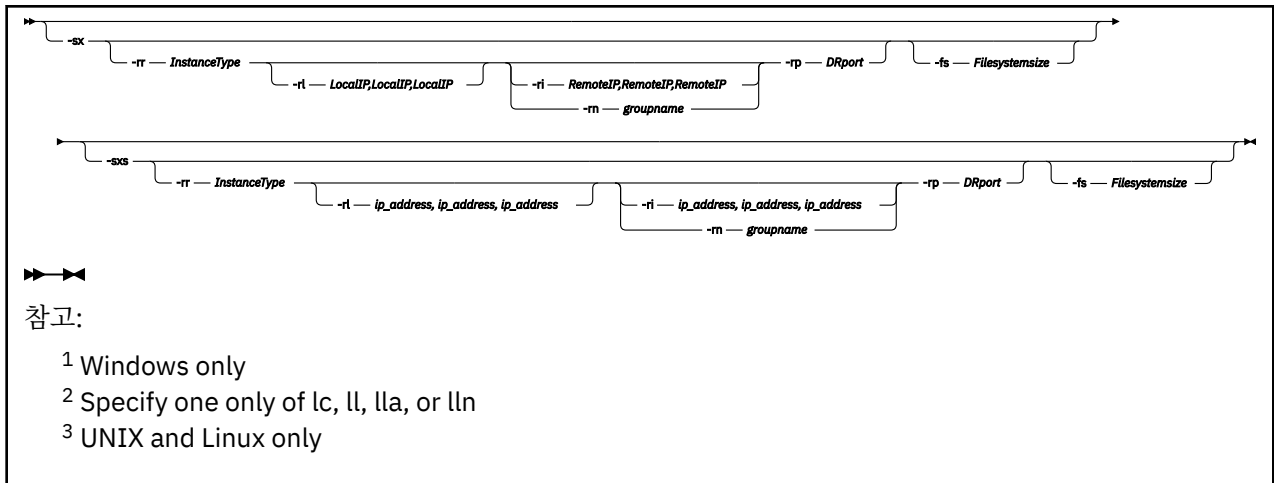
-sx -rr InstanceType -rl LocalIP,LocalIP,LocalIP -ri RemoteIP,RemoteIP,RemoteIP -rn groupname -rp DRport -fs Filesystemsize

-sxs -rr InstanceType -rl ip_address, ip_address, ip_address -ri ip_address, ip_address, ip_address -rn groupname -rp DRport -fs Filesystemsize

참고:

$^1$ Windows only

$^2$ Specify one only of lc, ll, lla, or lln

$^3$ UNIX and Linux only